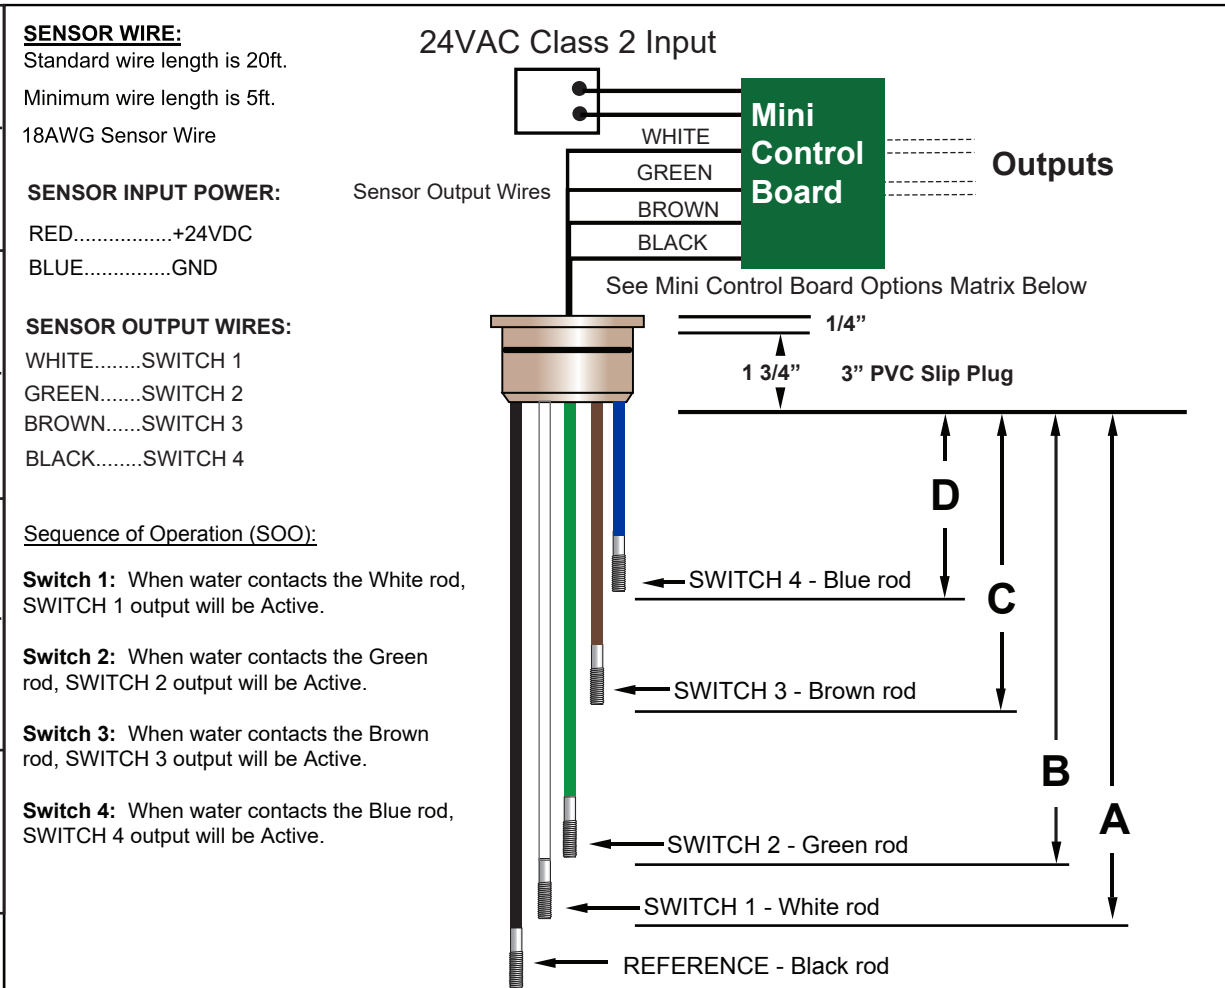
SENSOR WIRE:
Standard wire length is 20ft.
Minimum wire length is 5ft.
18AWG Sensor Wire

SENSOR INPUT POWER:
RED.................+24VDC
BLUE...............GND

SENSOR OUTPUT WIRES:
WHITE........SWITCH 1
GREEN.......SWITCH 2
BROWN......SWITCH 3
BLACK........SWITCH 4

Sequence of Operation (SOO):

Switch 1: When water contacts the White rod, SWITCH 1 output will be Active.

Switch 2: When water contacts the Green rod, SWITCH 2 output will be Active.

Switch 3: When water contacts the Brown rod, SWITCH 3 output will be Active.

Switch 4: When water contacts the Blue rod, SWITCH 4 output will be Active.

24VAC Class 2 Input

Sensor Output Wires
WHITE
GREEN
BROWN
BLACK

Mini Control Board

Outputs

See Mini Control Board Options Matrix Below

1/4”
1 3/4”
3” PVC Slip Plug

D
C
B
A

SWITCH 4 - Blue rod
SWITCH 3 - Brown rod
SWITCH 2 - Green rod
SWITCH 1 - White rod
REFERENCE - Black rod